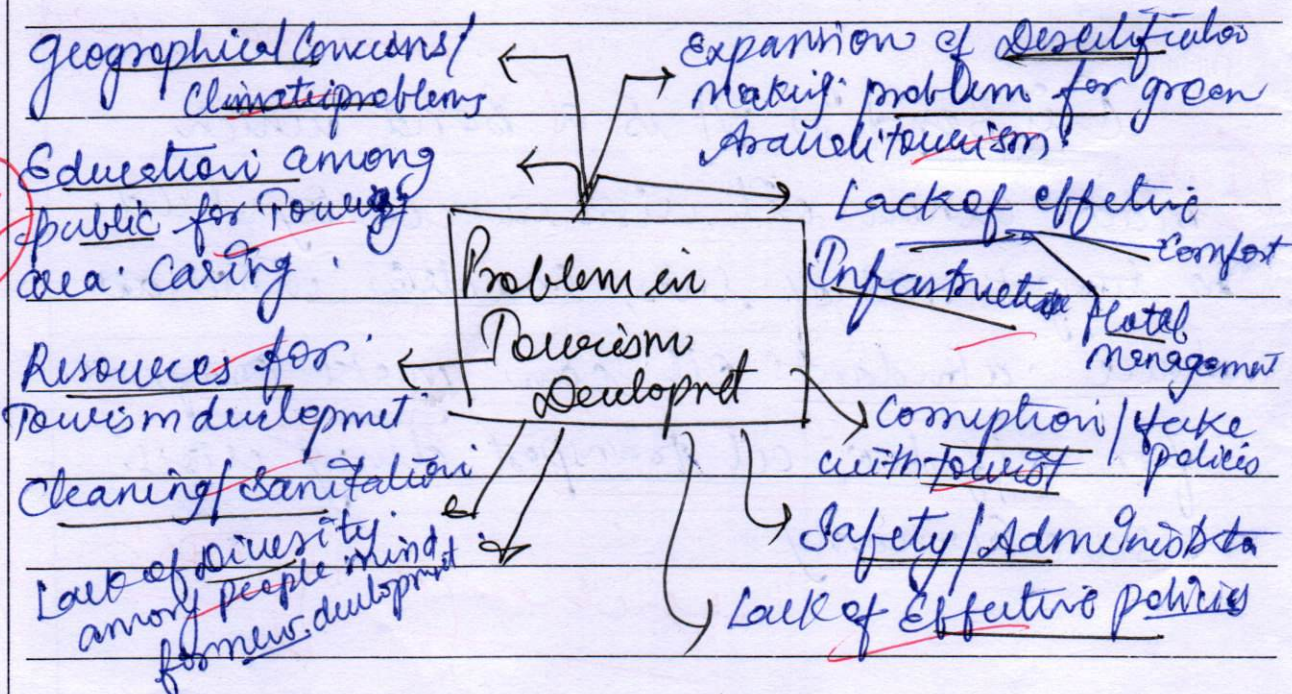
Problem in Tourism Deulopmt

geographical Concerns/ Climaticproblems

Expansion of Desertification making problem for green Aravali tourism

Education among public for Tourism area: Caring

Lack of effective Infrastructure

Comfort

Hotel management

Resources for Tourism development

Cleaning/Sanitation

Corruption/fake with tourist

policies

Lack of Diversity among people mind for new development

Safety/Administration

Lack of Effective policies